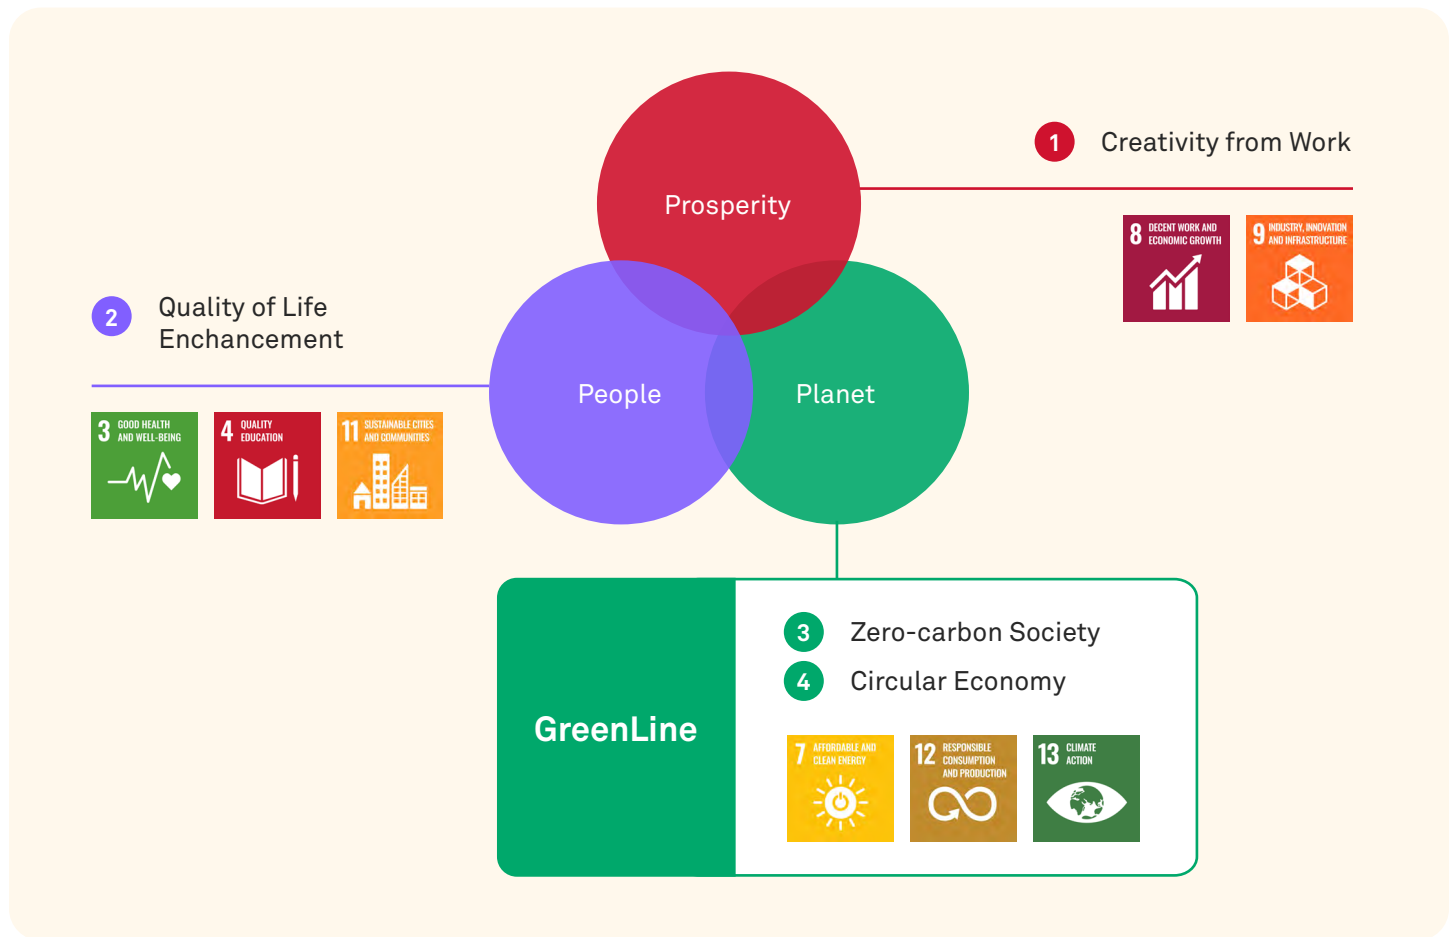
1 Creativity from Work

8 DECENT WORK AND ECONOMIC GROWTH

9 INDUSTRY, INNOVATION AND INFRASTRUCTURE

Prosperity

2 Quality of Life Enchancement

People

Planet

3 GOOD HEALTH AND WELL-BEING

4 QUALITY EDUCATION

11 SUSTAINABLE CITIES AND COMMUNITIES

GreenLine

3 Zero-carbon Society

4 Circular Economy

7 AFFORDABLE AND CLEAN ENERGY

12 RESPONSIBLE CONSUMPTION AND PRODUCTION

13 CLIMATE ACTION